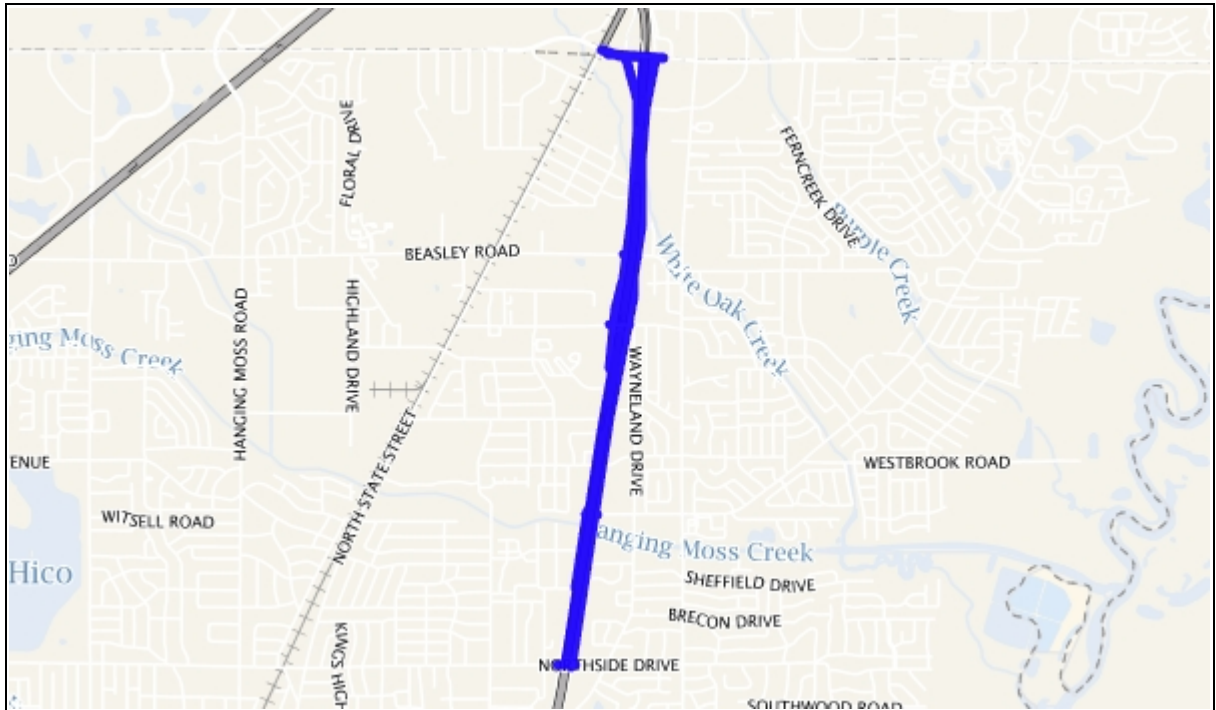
FLORAL DRIVE
FERNCREEK DRIVE
Purple Creek
BEASLEY ROAD
White Oak Creek
nging Moss Creek
HANGING MOSS ROAD
HIGHLAND DRIVE
WAYNELAND DRIVE
NORTH STATE STREET
ENUE
WESTBROOK ROAD
WITSELL ROAD
anging Moss Creek
Hico
SHEFFIELD DRIVE
BRECON DRIVE
KINGS HIGH
NORTHSIDE DRIVE
SOUTHWOOD ROAD